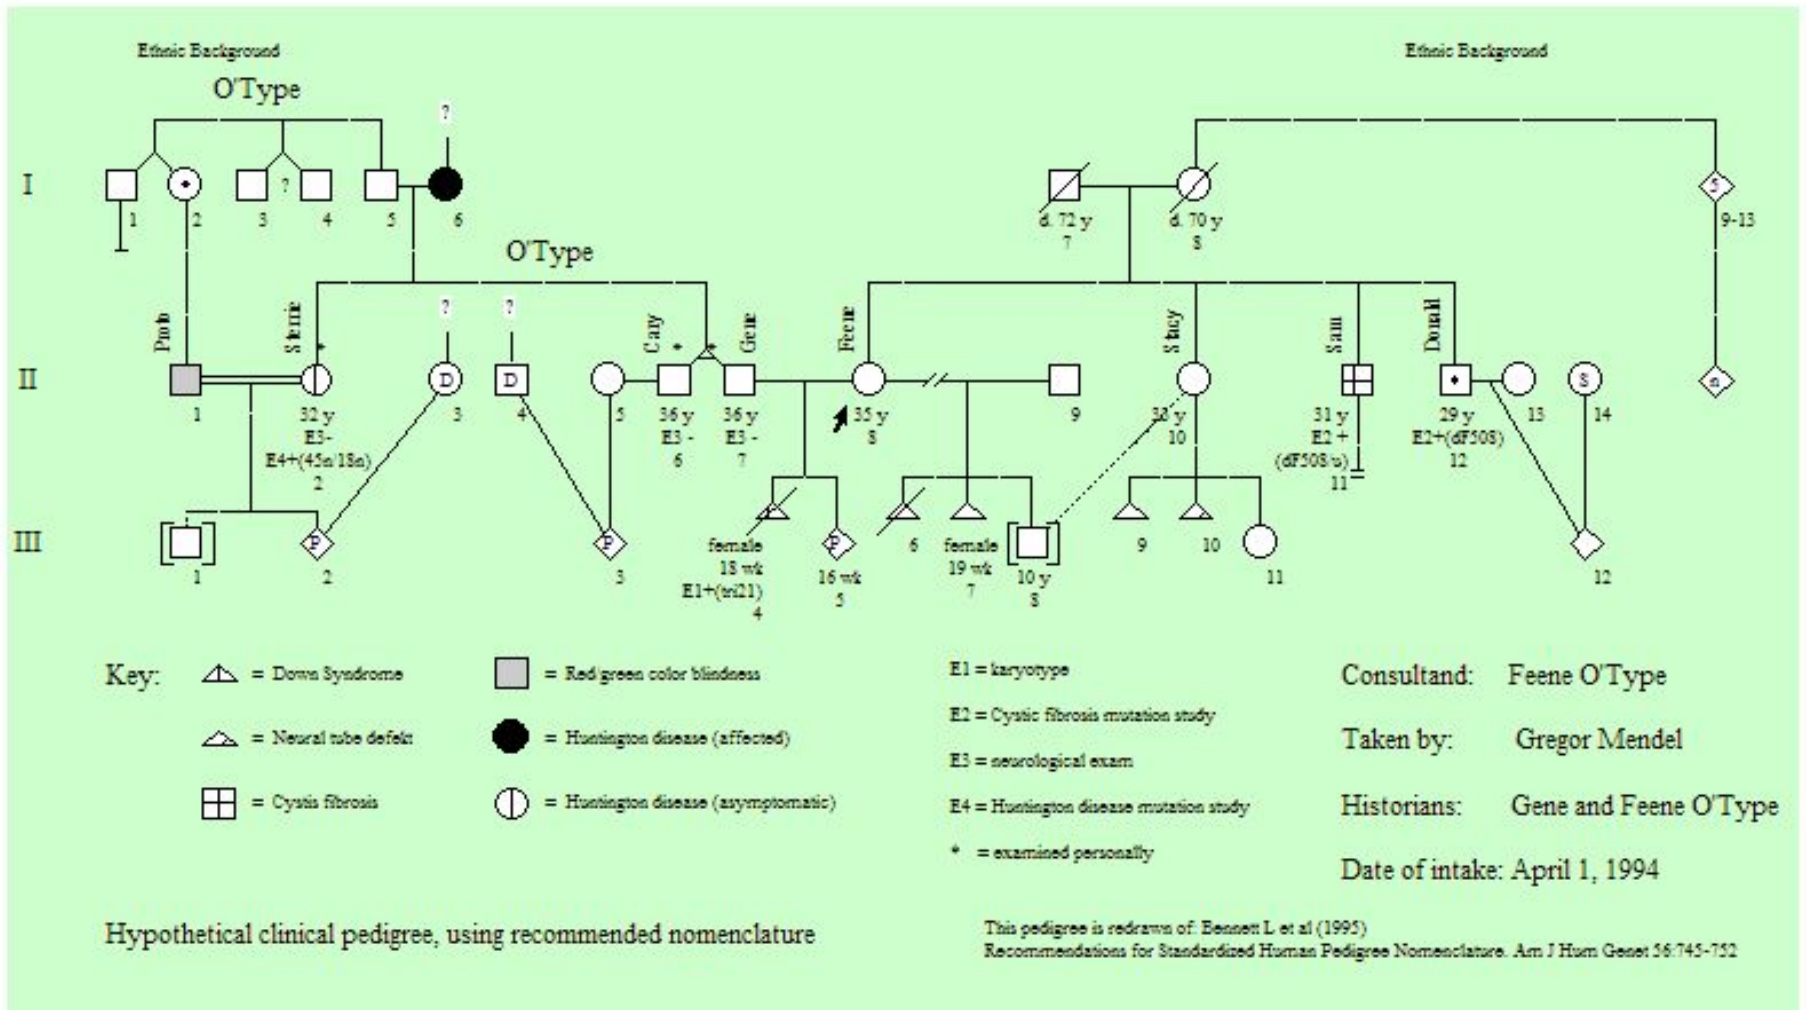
Ethnic Background

O'Type

Ethnic Background

I

1 2 3 ? 4 5 ? 6

d. 72 y 7

d. 70 y 8

5 9-13

O'Type

II

Prob Sherrie ? ? Cary * Gene Feene Stacy Sam Donald

1

32 y E3- E4+(45n/18n) 2

D 3

D 4

5

36 y E3 - 6

36 y E3 - 7

35 y 8

9

32 y 10

31 y E2 + (dF508/u) 11

29 y E2+(dF508) 12

13

S 14

n

III

1

P 2

P 3

female 18 wk E1+(tri21) 4

P 16 wk 5

6

female 19 wk 7

10 y 8

9

10

11

12

Key: = Down Syndrome

= Neural tube defekt

= Cystis fibrosis

= Red/green color blindness

= Huntington disease (affected)

= Huntington disease (asymptomatic)

E1 = karyotype

E2 = Cystic fibrosis mutation study

E3 = neurological exam

E4 = Huntington disease mutation study

* = examined personally

Consultand: Feene O'Type

Taken by: Gregor Mendel

Historians: Gene and Feene O'Type

Date of intake: April 1, 1994

Hypothetical clinical pedigree, using recommended nomenclature

This pedigree is redrawn of: Bennett L et al (1995)
Recommendations for Standardized Human Pedigree Nomenclature. Am J Hum Genet 56:745-752